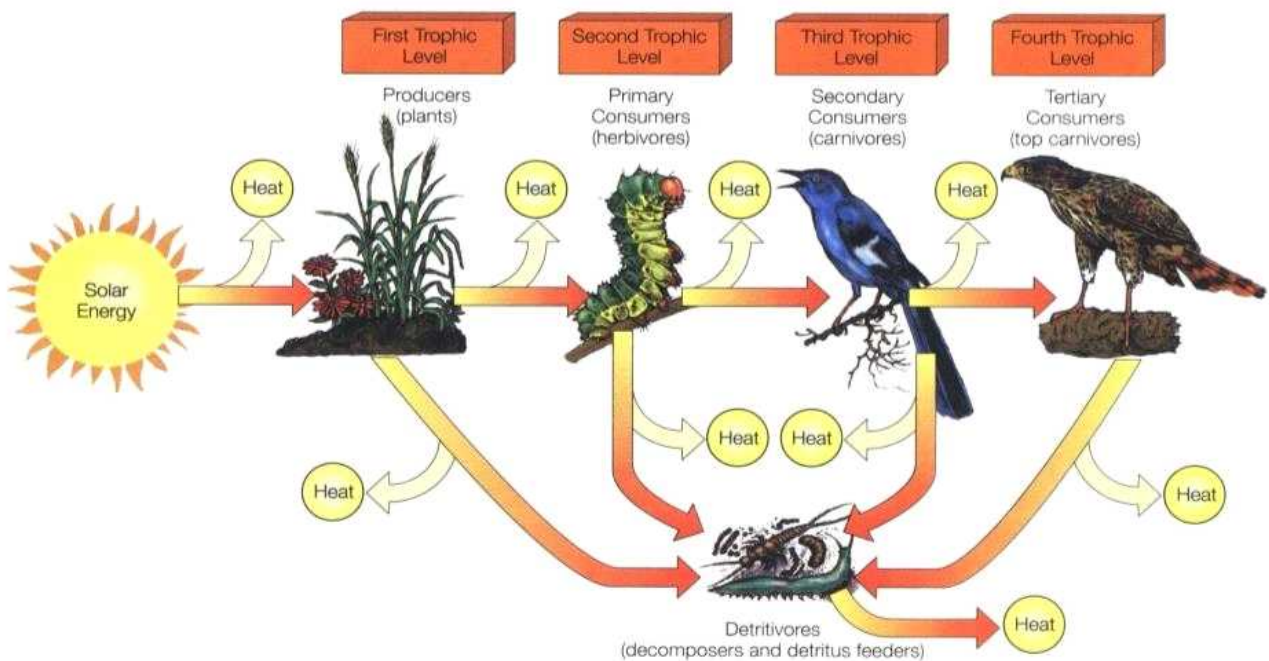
First Trophic Level

Second Trophic Level

Third Trophic Level

Fourth Trophic Level

Producers (plants)

Primary Consumers (herbivores)

Secondary Consumers (carnivores)

Tertiary Consumers (top carnivores)

Heat

Heat

Heat

Heat

Solar Energy

Heat

Heat

Heat

Heat

Heat

Detritivores (decomposers and detritus feeders)